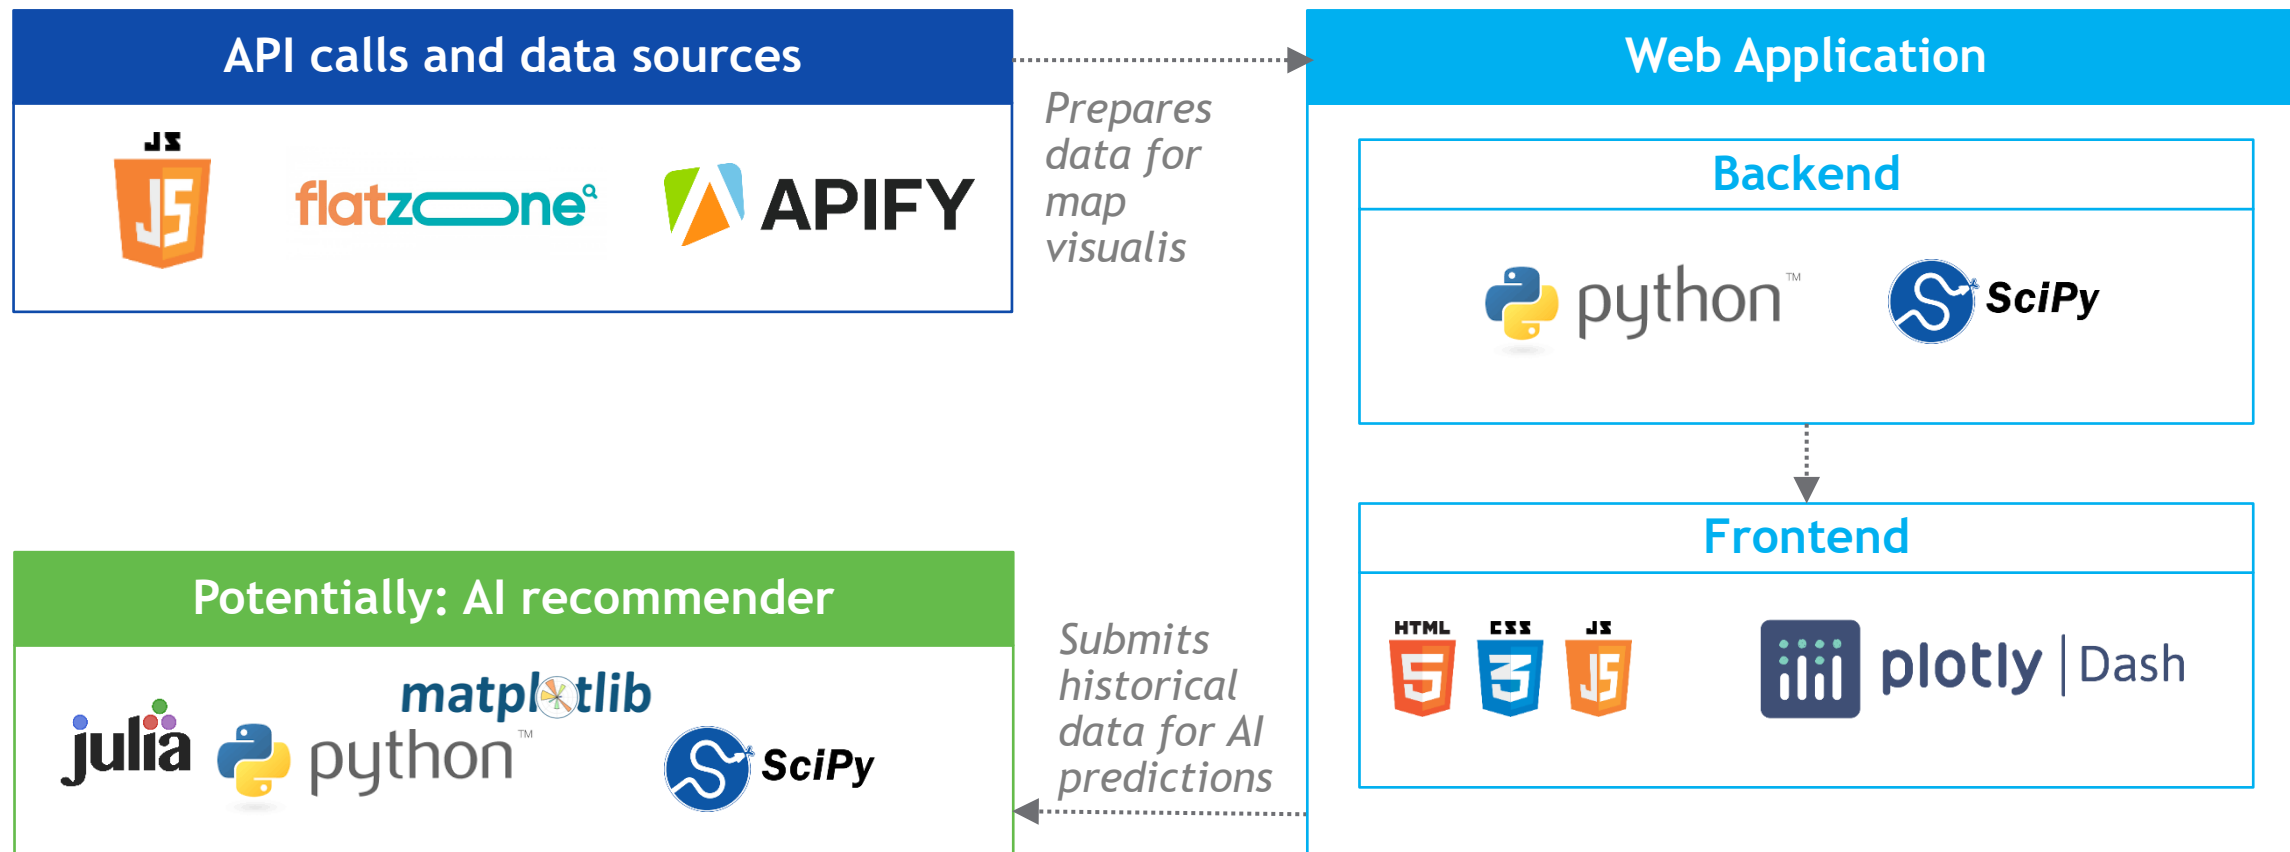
API calls and data sources

JS

flatzone

APIFY

Prepares data for map visualis

Web Application

Backend

python™

SciPy

Frontend

HTML CSS JS

plotly | Dash

Potentially: AI recommender

julia

matplotlib

python™

SciPy

Submits historical data for AI predictions